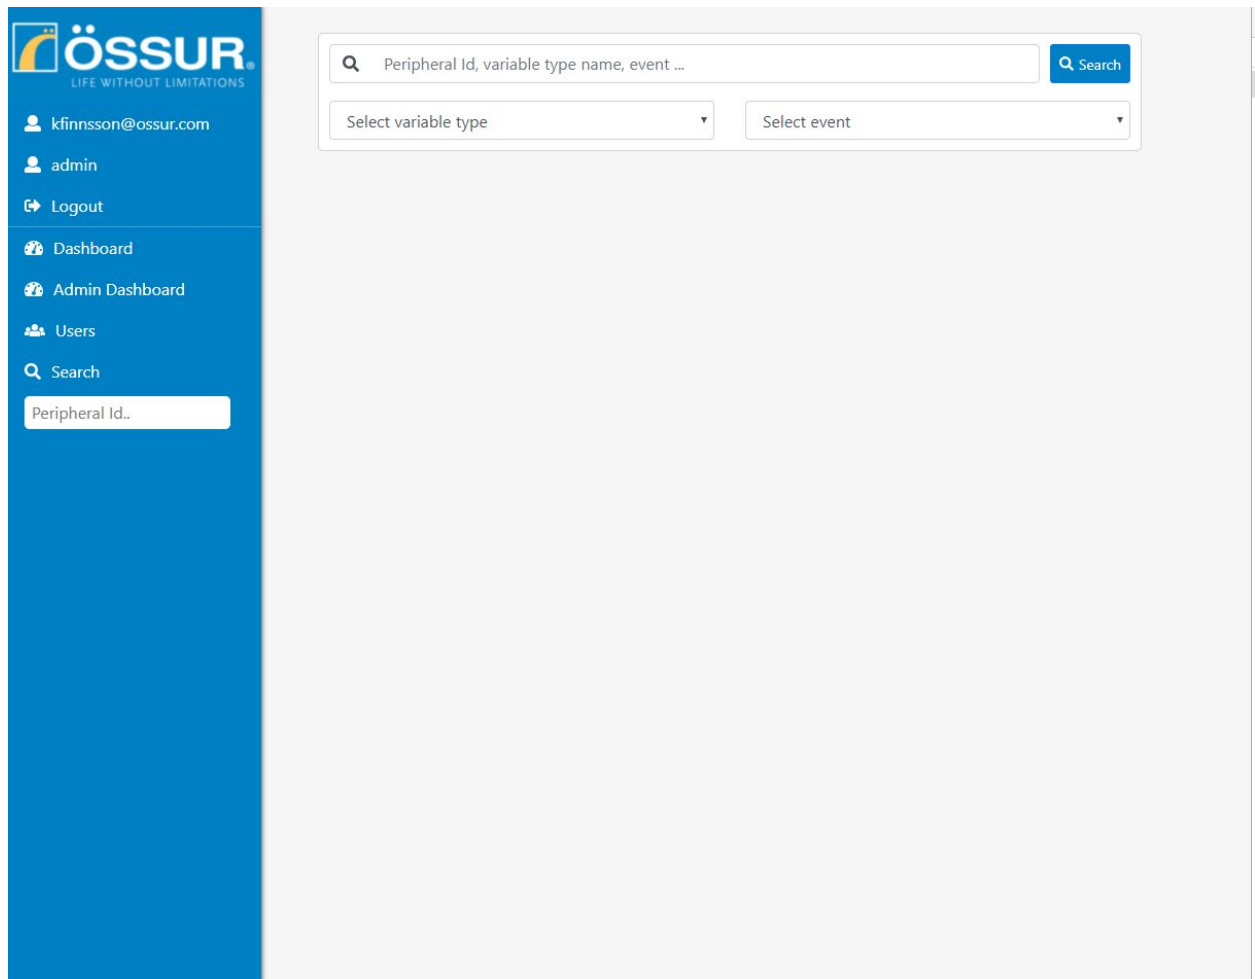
ÖSSUR®
LIFE WITHOUT LIMITATIONS

kfinnsson@ossur.com
admin
Logout
Dashboard
Admin Dashboard
Users
Search
Peripheral Id..

Peripheral Id, variable type name, event ...
Search
Select variable type
Select event